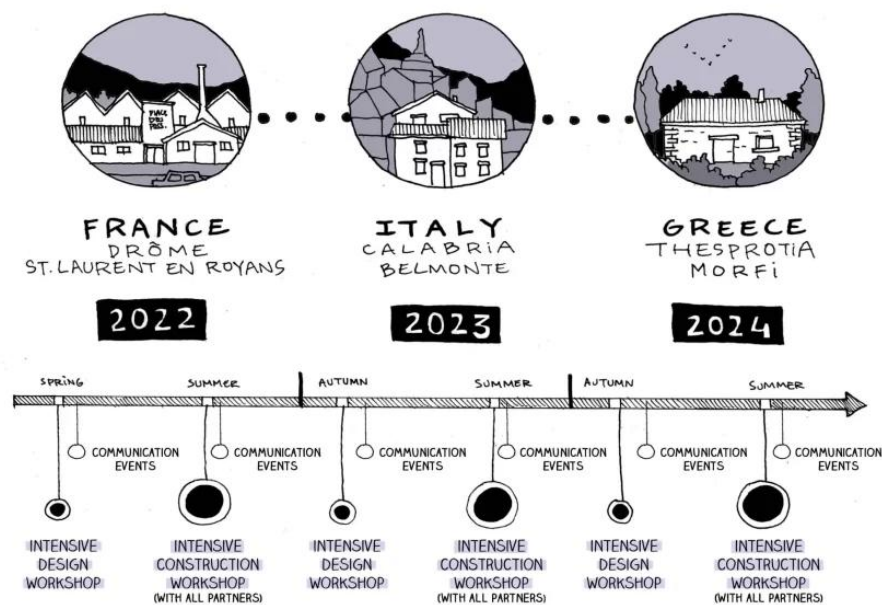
PLACE DES PRÉS

FRANCE
DRÔME
ST. LAURENT EN ROYANS

2022

ITALY
CALABRIA
BELMONTE

2023

GREECE
THESPROTIA
MORFI

2024

SPRING SUMMER AUTUMN SUMMER AUTUMN SUMMER

COMMUNICATION EVENTS

COMMUNICATION EVENTS

COMMUNICATION EVENTS

COMMUNICATION EVENTS

COMMUNICATION EVENTS

COMMUNICATION EVENTS

INTENSIVE DESIGN WORKSHOP

INTENSIVE CONSTRUCTION WORKSHOP (WITH ALL PARTNERS)

INTENSIVE DESIGN WORKSHOP

INTENSIVE CONSTRUCTION WORKSHOP (WITH ALL PARTNERS)

INTENSIVE DESIGN WORKSHOP

INTENSIVE CONSTRUCTION WORKSHOP (WITH ALL PARTNERS)